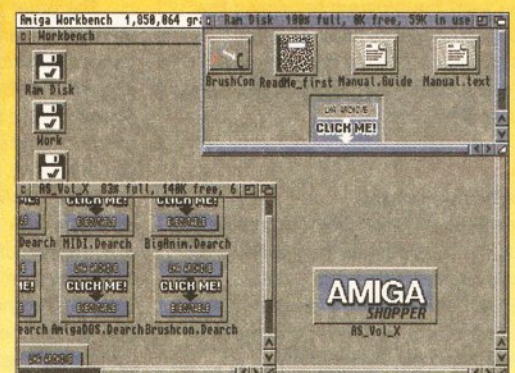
Amiga Workbench 1,050,064 gra
Workbench
Ram Disk
Work
Ram Disk 100% full, 0K free, 59K in use
BrushCon
ReadMe_first
Manual.Guide
Manual.text
LHA ARCHIVE
CLICK ME!
AS_Vol_X 83% full, 140K free, 6
CLICK ME!
CLICK ME!
EXECUTABLE
EXECUTABLE
I.Dearch
MIDI.Dearch
BigAnim.Dearch
LHA ARCHIVE
LHA ARCHIVE
ME!
CLICK ME!
CLICK ME!
EXECUTABLE
EXECUTABLE
earch
AmigaDOS.Dearch
Brushcon.Dearch
AMIGA
SHOPPER
AS_Vol_X
LHA ARCHIVE